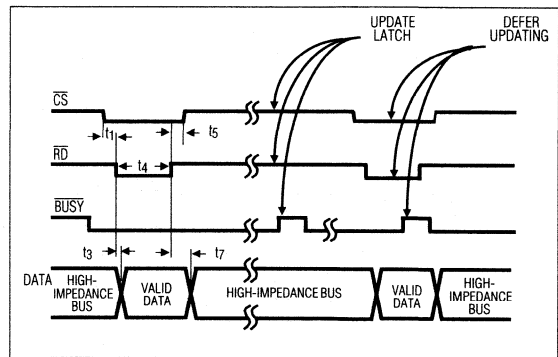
UPDATE LATCH

DEFER UPDATING

$\overline{CS}$

$t_1$

$t_5$

$\overline{RD}$

$t_4$

$\overline{BUSY}$

$t_3$

$t_7$

DATA

HIGH-IMPEDANCE BUS

VALID DATA

HIGH-IMPEDANCE BUS

VALID DATA

HIGH-IMPEDANCE BUS